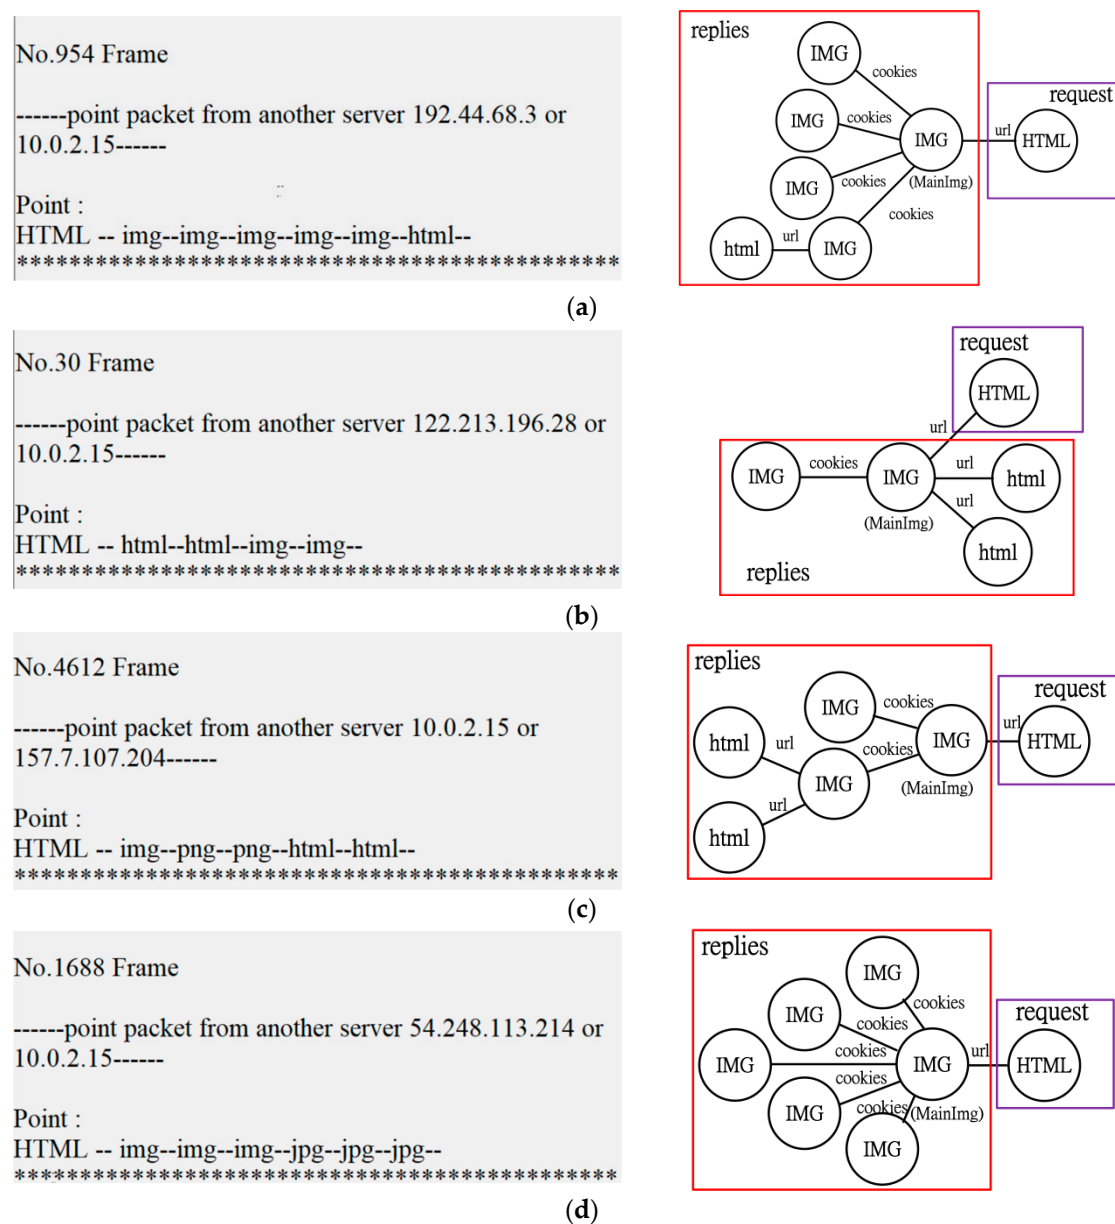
No.954 Frame

------point packet from another server 192.44.68.3 or 10.0.2.15------

Point :
HTML -- img--img--img--img--img--html--
*******************************************

replies
IMG
cookies
IMG
cookies
IMG
IMG
cookies
(MainImg)
cookies
html
url
IMG
request
url
HTML

(a)

No.30 Frame

------point packet from another server 122.213.196.28 or 10.0.2.15------

Point :
HTML -- html--html--img--img--
*******************************************

request
HTML
url
IMG
cookies
IMG
url
html
url
(MainImg)
html
replies

(b)

No.4612 Frame

------point packet from another server 10.0.2.15 or 157.7.107.204------

Point :
HTML -- img--png--png--html--html--
*******************************************

replies
IMG
cookies
IMG
request
url
HTML
html
url
cookies
IMG
(MainImg)
url
html

(c)

No.1688 Frame

------point packet from another server 54.248.113.214 or 10.0.2.15------

Point :
HTML -- img--img--img--jpg--jpg--jpg--
*******************************************

replies
IMG
IMG
cookies
cookies
IMG
cookies
IMG
url
request
HTML
cookies
IMG
cookies
(MainImg)
IMG

(d)